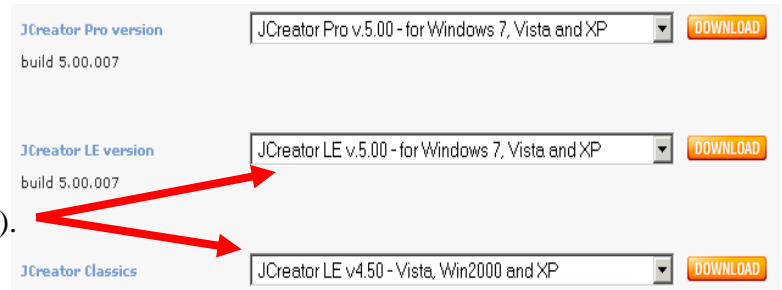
JCreator Pro version

build 5.00.007

JCreator Pro v.5.00 - for Windows 7, Vista and XP

DOWNLOAD

JCreator LE version

build 5.00.007

JCreator LE v.5.00 - for Windows 7, Vista and XP

DOWNLOAD

).

JCreator Classics

JCreator LE v4.50 - Vista, Win2000 and XP

DOWNLOAD